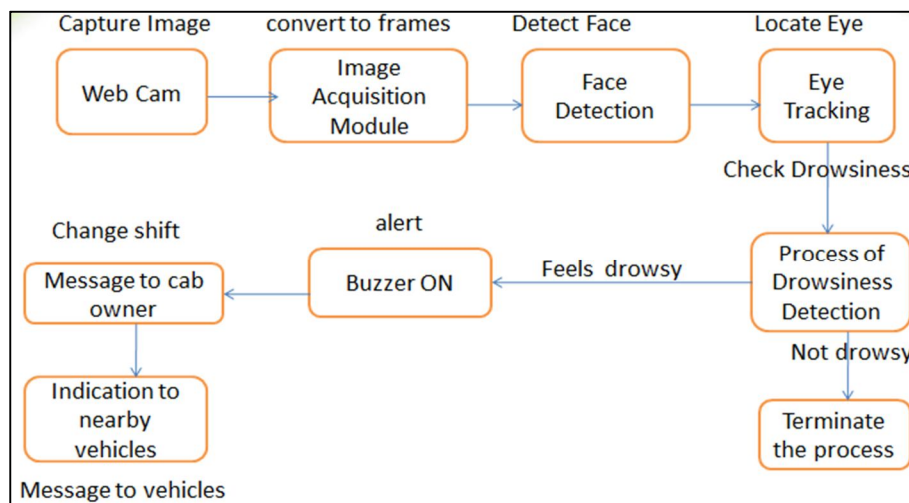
Capture Image

Web Cam

convert to frames

Image Acquisition Module

Detect Face

Face Detection

Locate Eye

Eye Tracking

Check Drowsiness

Process of Drowsiness Detection

Feels drowsy

alert

Buzzer ON

Change shift

Message to cab owner

Indication to nearby vehicles

Message to vehicles

Not drowsy

Terminate the process